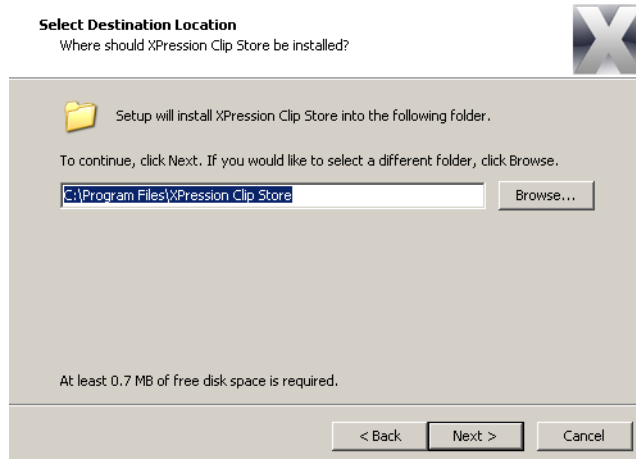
Select Destination Location
Where should XPression Clip Store be installed?

Setup will install XPression Clip Store into the following folder.

To continue, click Next. If you would like to select a different folder, click Browse.

C:\Program Files\XPression Clip Store

Browse...

At least 0.7 MB of free disk space is required.

< Back

Next >

Cancel